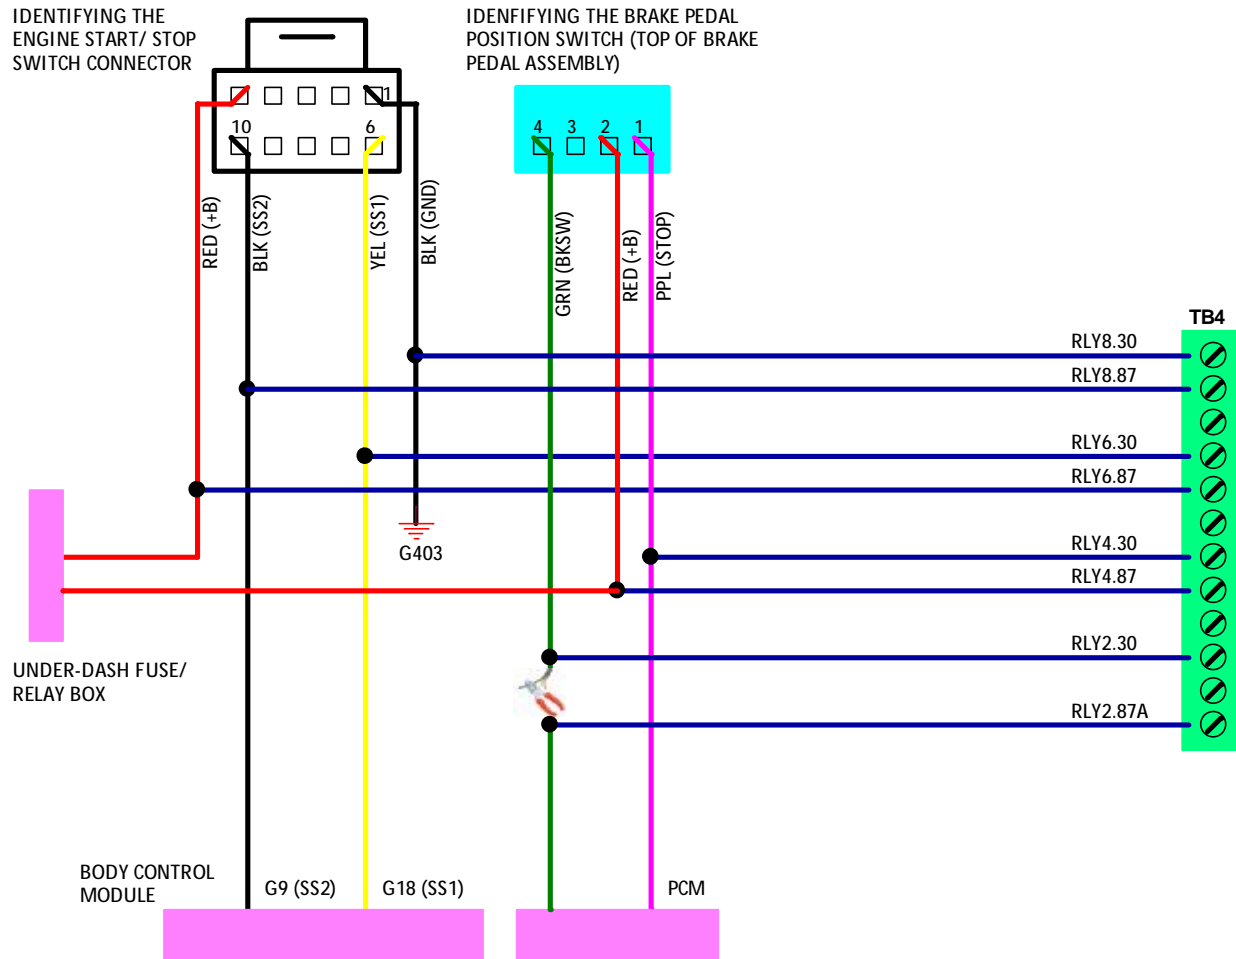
IDENTIFYING THE ENGINE START/ STOP SWITCH CONNECTOR

1
10
6

RED (+B)
BLK (SS2)
YEL (SS1)
BLK (GND)

IDENFIFYING THE BRAKE PEDAL POSITION SWITCH (TOP OF BRAKE PEDAL ASSEMBLY)

4 3 2 1

GRN (BKSW)
RED (+B)
PPL (STOP)

TB4

RLY8.30
RLY8.87
RLY6.30
RLY6.87
RLY4.30
RLY4.87
RLY2.30
RLY2.87A

G403

UNDER-DASH FUSE/ RELAY BOX

BODY CONTROL MODULE
G9 (SS2)
G18 (SS1)
PCM